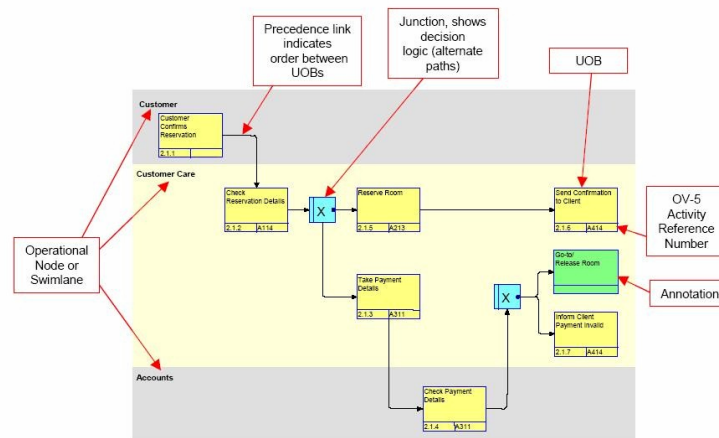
Precedence link indicates order between UOBs

Junction, shows decision logic (alternate paths)

UOB

Customer

Customer Confirms Reservation
2.1.1

Customer Care

Check Reservation Details
2.1.2 A114

X

Reserve Room
2.1.5 A213

Send Confirmation to Client
2.1.6 A414

OV-5 Activity Reference Number

Operational Node or Swimlane

Take Payment Details
2.1.3 A311

X

Go-to/ Release Room

Annotation

Inform Client Payment Invalid
2.1.7 A414

Accounts

Check Payment Details
2.1.4 A311